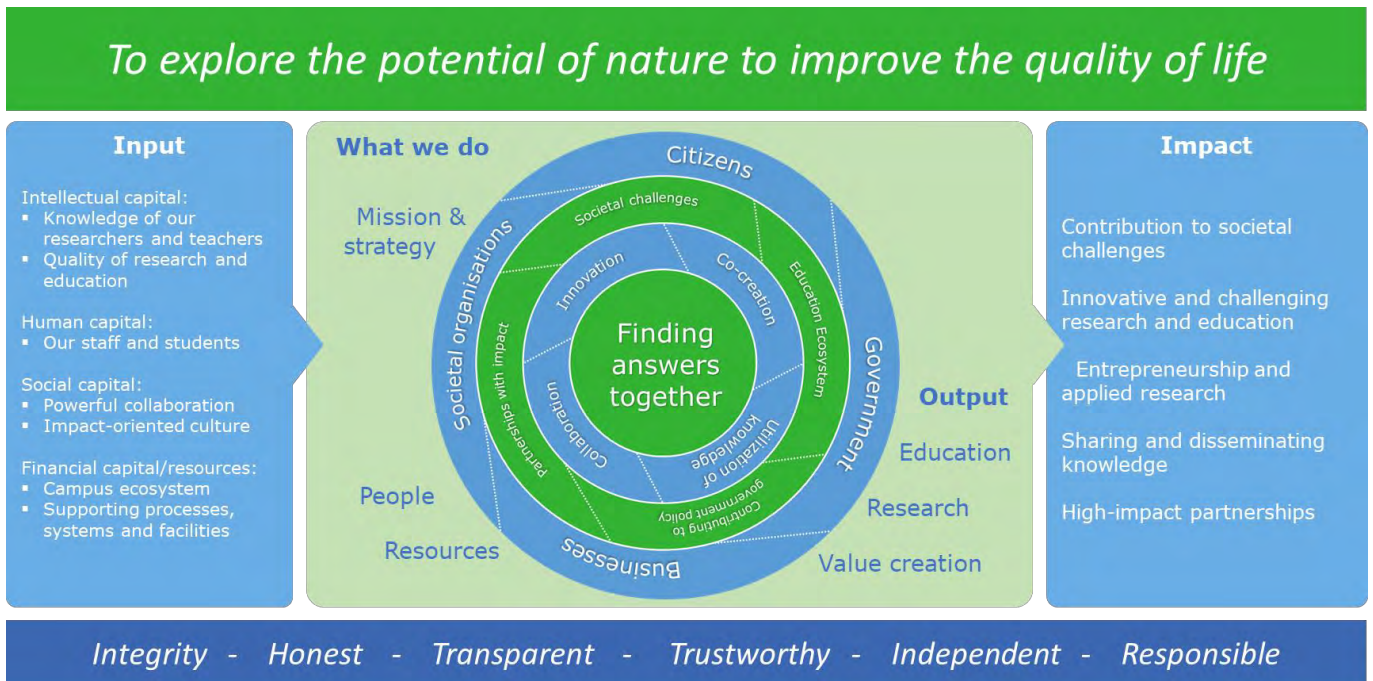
To explore the potential of nature to improve the quality of life

Input

Intellectual capital:
▪ Knowledge of our researchers and teachers
▪ Quality of research and education

Human capital:
▪ Our staff and students

Social capital:
▪ Powerful collaboration
▪ Impact-oriented culture

Financial capital/resources:
▪ Campus ecosystem
▪ Supporting processes, systems and facilities

What we do

Mission & strategy

Citizens
Societal organisations
Government
Businesses

Societal challenges
Education Ecosystem
Contributing to government policy
Partnerships with impact

Innovation
Co-creation
Utilization of knowledge
Collaboration

Finding answers together

People
Resources

Output
Education
Research
Value creation

Impact

Contribution to societal challenges

Innovative and challenging research and education

Entrepreneurship and applied research

Sharing and disseminating knowledge

High-impact partnerships

Integrity - Honest - Transparent - Trustworthy - Independent - Responsible